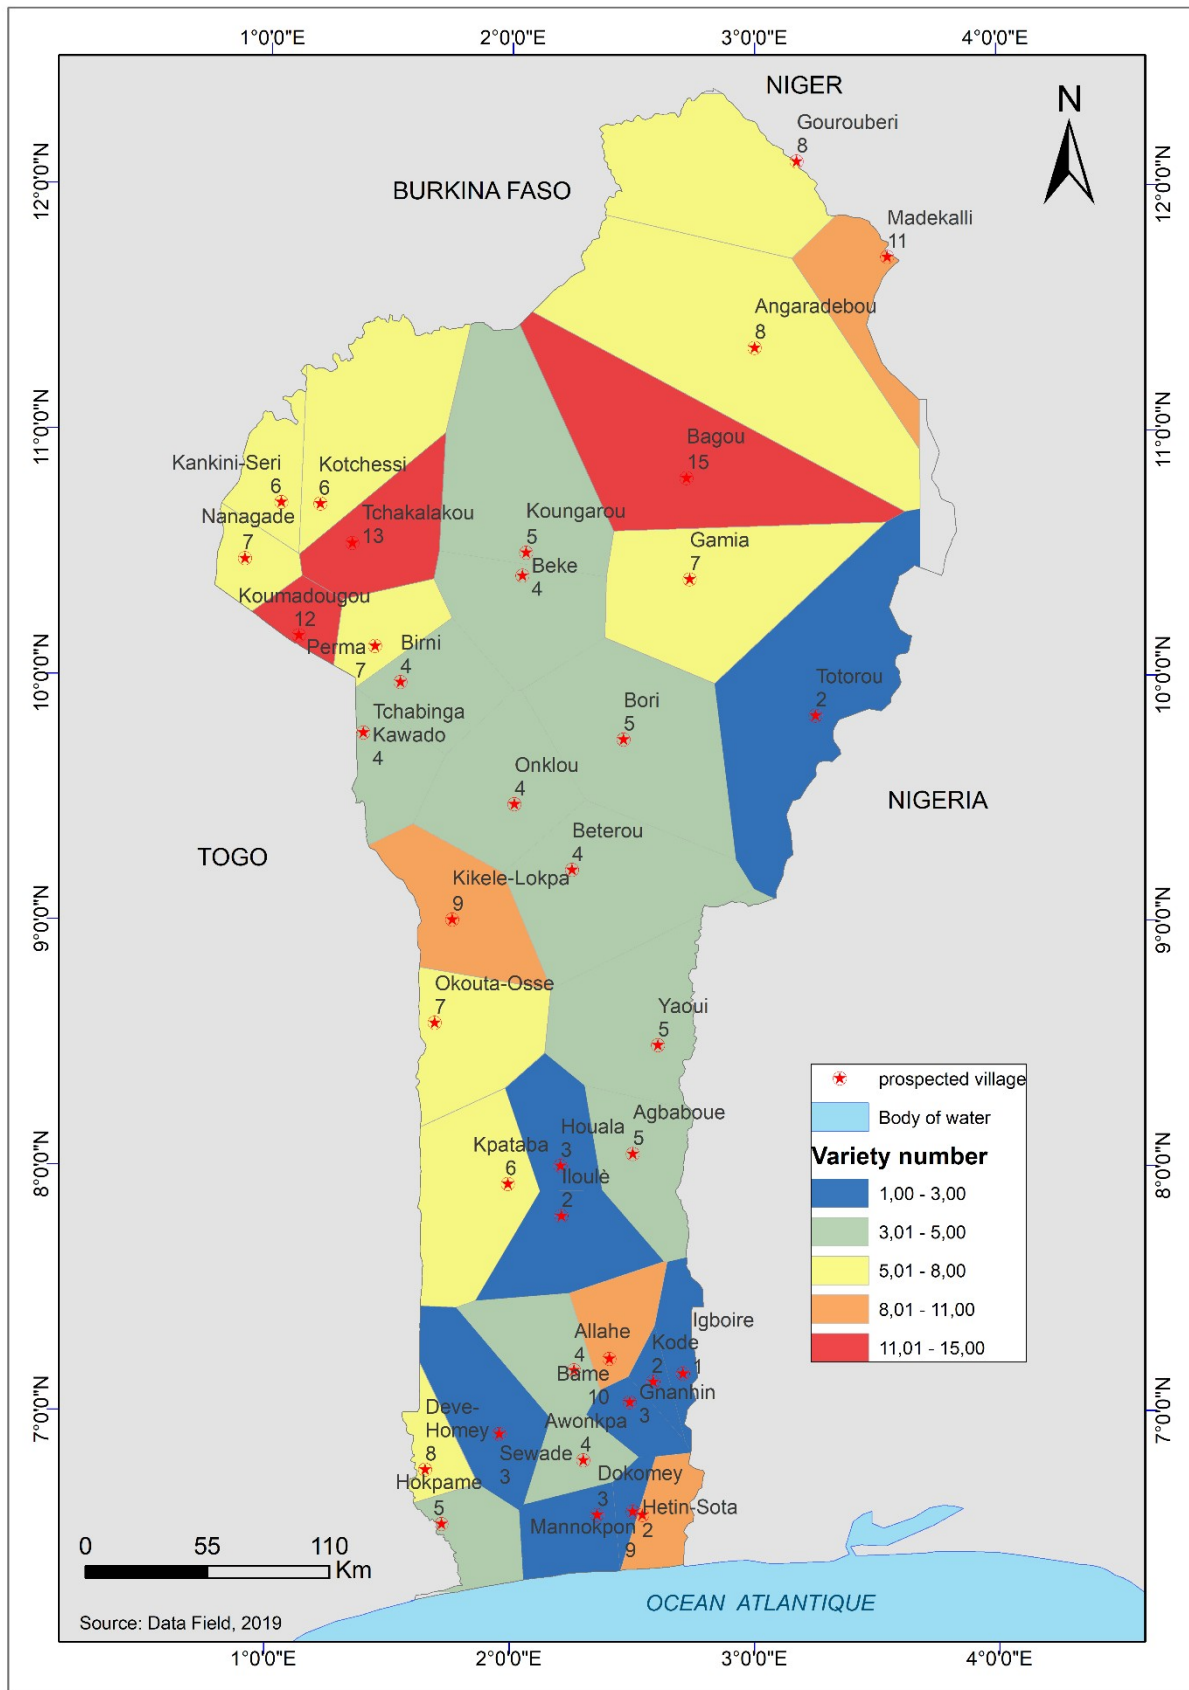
1°0'0"E 2°0'0"E 3°0'0"E 4°0'0"E

12°0'0"N 11°0'0"N 10°0'0"N 9°0'0"N 8°0'0"N 7°0'0"N

N

NIGER

BURKINA FASO

Gourouberi 8

Madekalli 11

Angaradebou 8

Bagou 15

Kankini-Seri 6

Kotchessi 6

Nanagade 7

Tchakalakou 13

Koungarou 5

Beke 4

Gamia 7

Koumadougou 12

Perma 7

Birni 4

Totorou 2

Bori 5

Tchabinga Kawado 4

Onklou 4

NIGERIA

TOGO

Beterou 4

Kikele-Lokpa 9

Okouta-Osse 7

Yaoui 5

Houala 3

Agbaboue 5

Kpataba 6

Iloulè 2

Allahe 4

Igboire

Kode 2

1

Bame 10

Gnanhin 3

Deve-Homey 8

Awonkpa 4

Sewade 3

Hokpame 5

Dokomey 3

Hetin-Sota 2

Mannokpon 9

prospected village

Body of water

Variety number

1,00 - 3,00

3,01 - 5,00

5,01 - 8,00

8,01 - 11,00

11,01 - 15,00

0 55 110 Km

OCEAN ATLANTIQUE

Source: Data Field, 2019

1°0'0"E 2°0'0"E 3°0'0"E 4°0'0"E